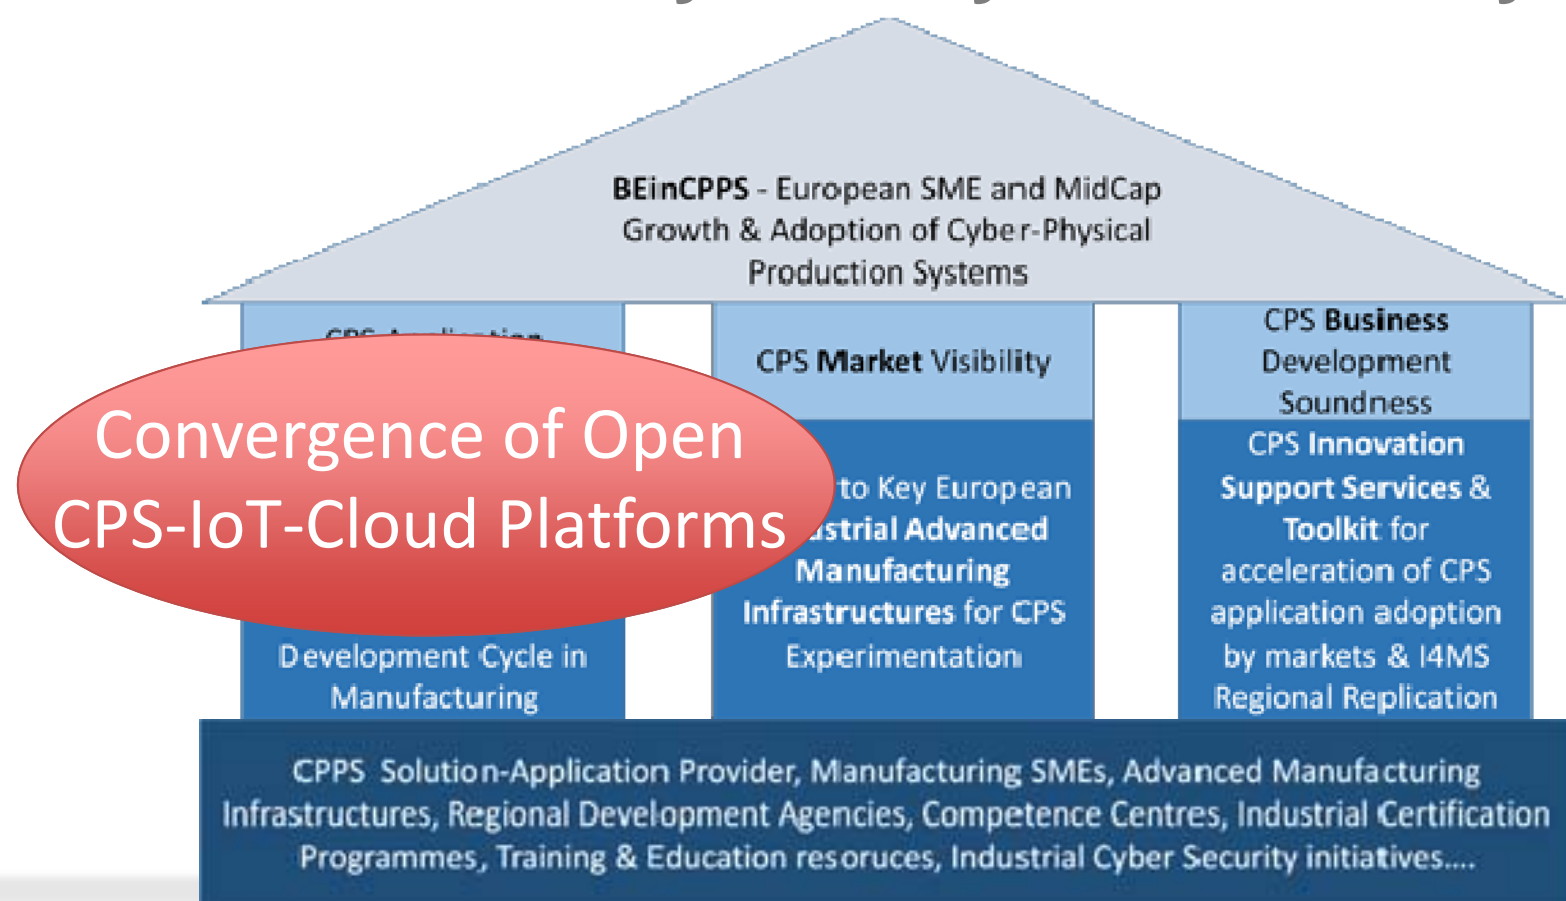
BEinCPPS - European SME and MidCap Growth & Adoption of Cyber-Physical Production Systems

CPS Application

Convergence of Open CPS-IoT-Cloud Platforms

Development Cycle in Manufacturing

CPS Market Visibility

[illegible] to Key European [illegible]strial Advanced Manufacturing Infrastructures for CPS Experimentation

CPS Business Development Soundness

CPS Innovation Support Services & Toolkit for acceleration of CPS application adoption by markets & I4MS Regional Replication

CPPS Solution-Application Provider, Manufacturing SMEs, Advanced Manufacturing Infrastructures, Regional Development Agencies, Competence Centres, Industrial Certification Programmes, Training & Education resoruces, Industrial Cyber Security initiatives....